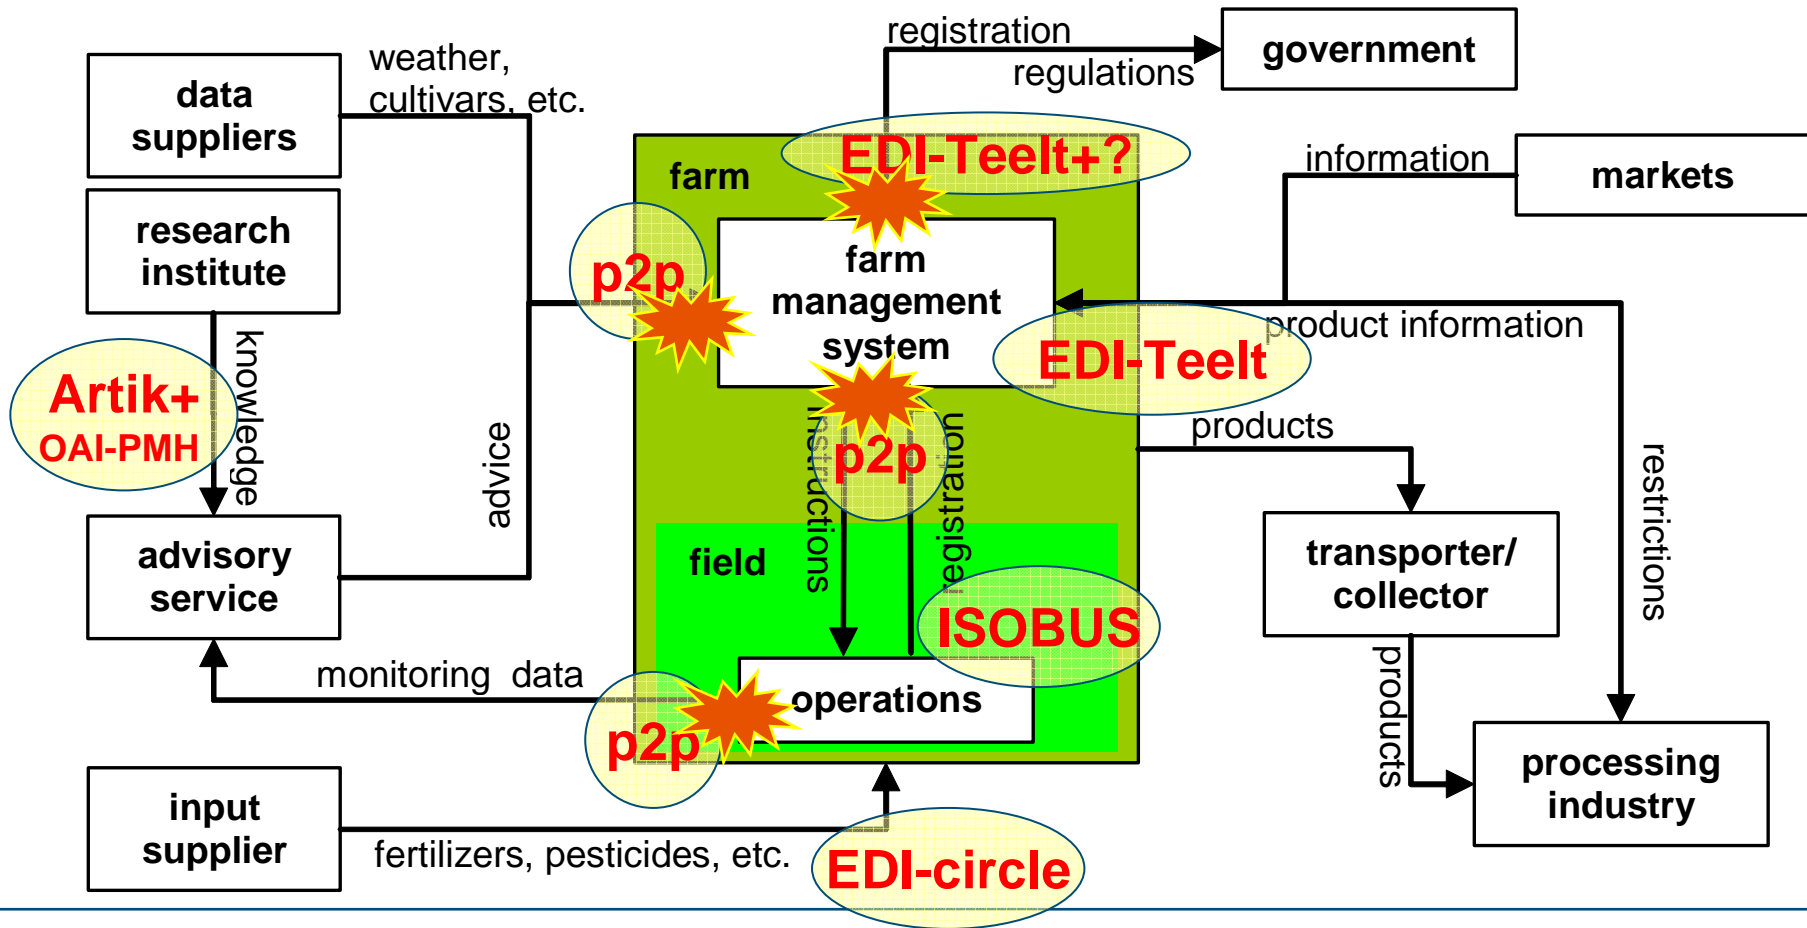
data suppliers

weather, cultivars, etc.

registration

regulations

government

research institute

farm

EDI-Teelt+?

information

markets

p2p

farm management system

knowledge

Artik+

OAI-PMH

advice

EDI-Teelt

product information

instructions

p2p

registration

products

restrictions

advisory service

field

transporter/ collector

ISOBUS

monitoring data

operations

products

p2p

processing industry

input supplier

fertilizers, pesticides, etc.

EDI-circle